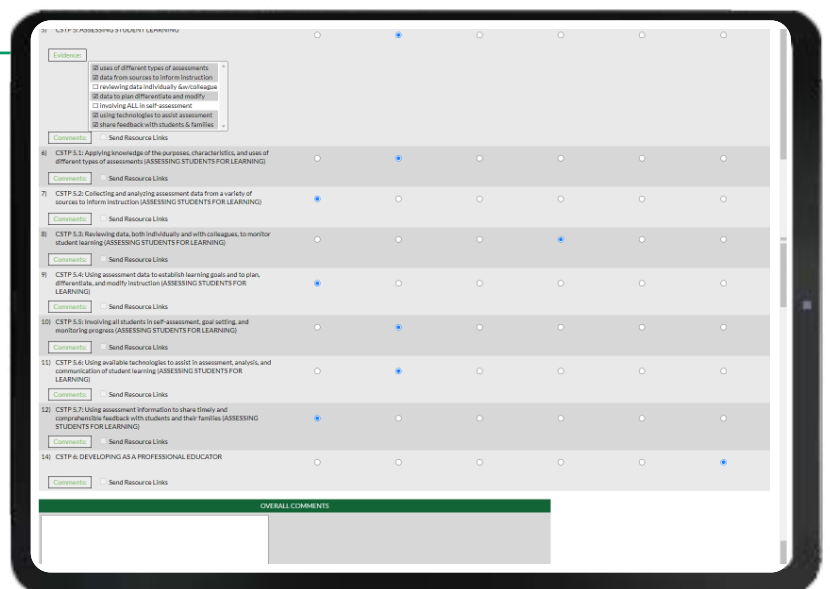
5) CSTP 5: ASSESSING STUDENT LEARNING

Evidence:

☑ uses of different types of assessments
☑ data from sources to inform instruction
☐ reviewing data individually &w/colleague
☑ data to plan differentiate and modify
☐ involving ALL in self-assessment
☑ using technologies to assist assessment
☑ share feedback with students & families

Comments ☐ Send Resource Links

6) CSTP 5.1: Applying knowledge of the purposes, characteristics, and uses of different types of assessments (ASSESSING STUDENTS FOR LEARNING)

Comments ☐ Send Resource Links

7) CSTP 5.2: Collecting and analyzing assessment data from a variety of sources to inform instruction (ASSESSING STUDENTS FOR LEARNING)

Comments ☐ Send Resource Links

8) CSTP 5.3: Reviewing data, both individually and with colleagues, to monitor student learning (ASSESSING STUDENTS FOR LEARNING)

Comments ☐ Send Resource Links

9) CSTP 5.4: Using assessment data to establish learning goals and to plan, differentiate, and modify instruction (ASSESSING STUDENTS FOR LEARNING)

Comments ☐ Send Resource Links

10) CSTP 5.5: Involving all students in self-assessment, goal setting, and monitoring progress (ASSESSING STUDENTS FOR LEARNING)

Comments ☐ Send Resource Links

11) CSTP 5.6: Using available technologies to assist in assessment, analysis, and communication of student learning (ASSESSING STUDENTS FOR LEARNING)

Comments ☐ Send Resource Links

12) CSTP 5.7: Using assessment information to share timely and comprehensible feedback with students and their families (ASSESSING STUDENTS FOR LEARNING)

Comments ☐ Send Resource Links

14) CSTP 6: DEVELOPING AS A PROFESSIONAL EDUCATOR

Comments ☐ Send Resource Links

OVERALL COMMENTS